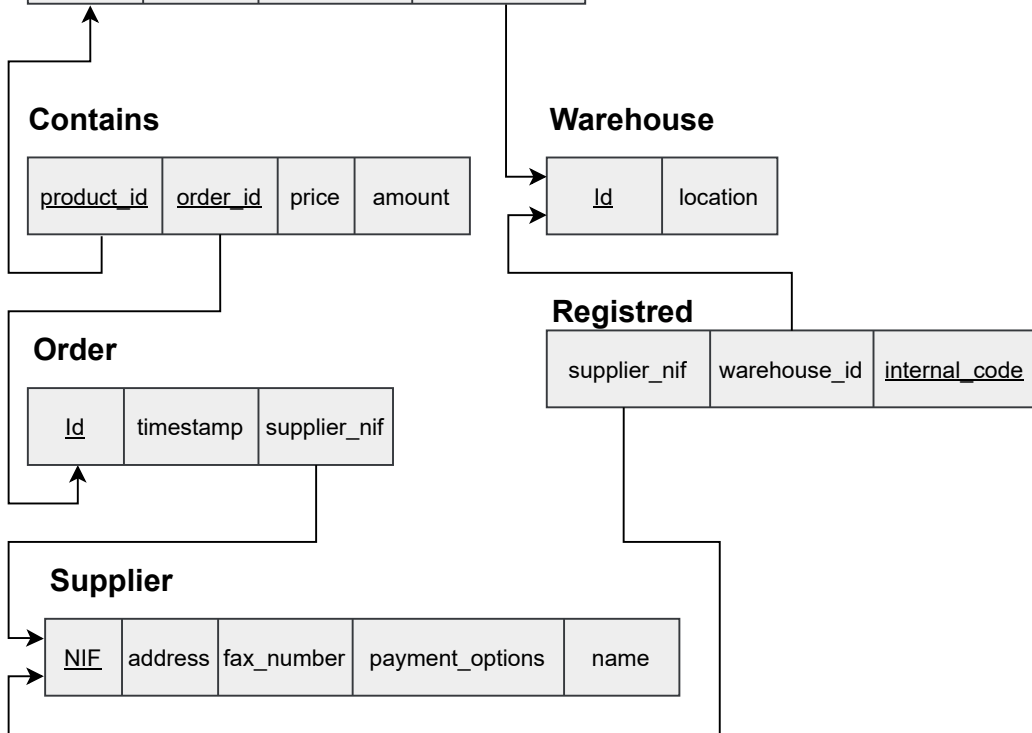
Contains

| product_id | order_id | price | amount |
|---|---|---|---|

Warehouse

| Id | location |
|---|---|

Registred

| supplier_nif | warehouse_id | internal_code |
|---|---|---|

Order

| Id | timestamp | supplier_nif |
|---|---|---|

Supplier

| NIF | address | fax_number | payment_options | name |
|---|---|---|---|---|